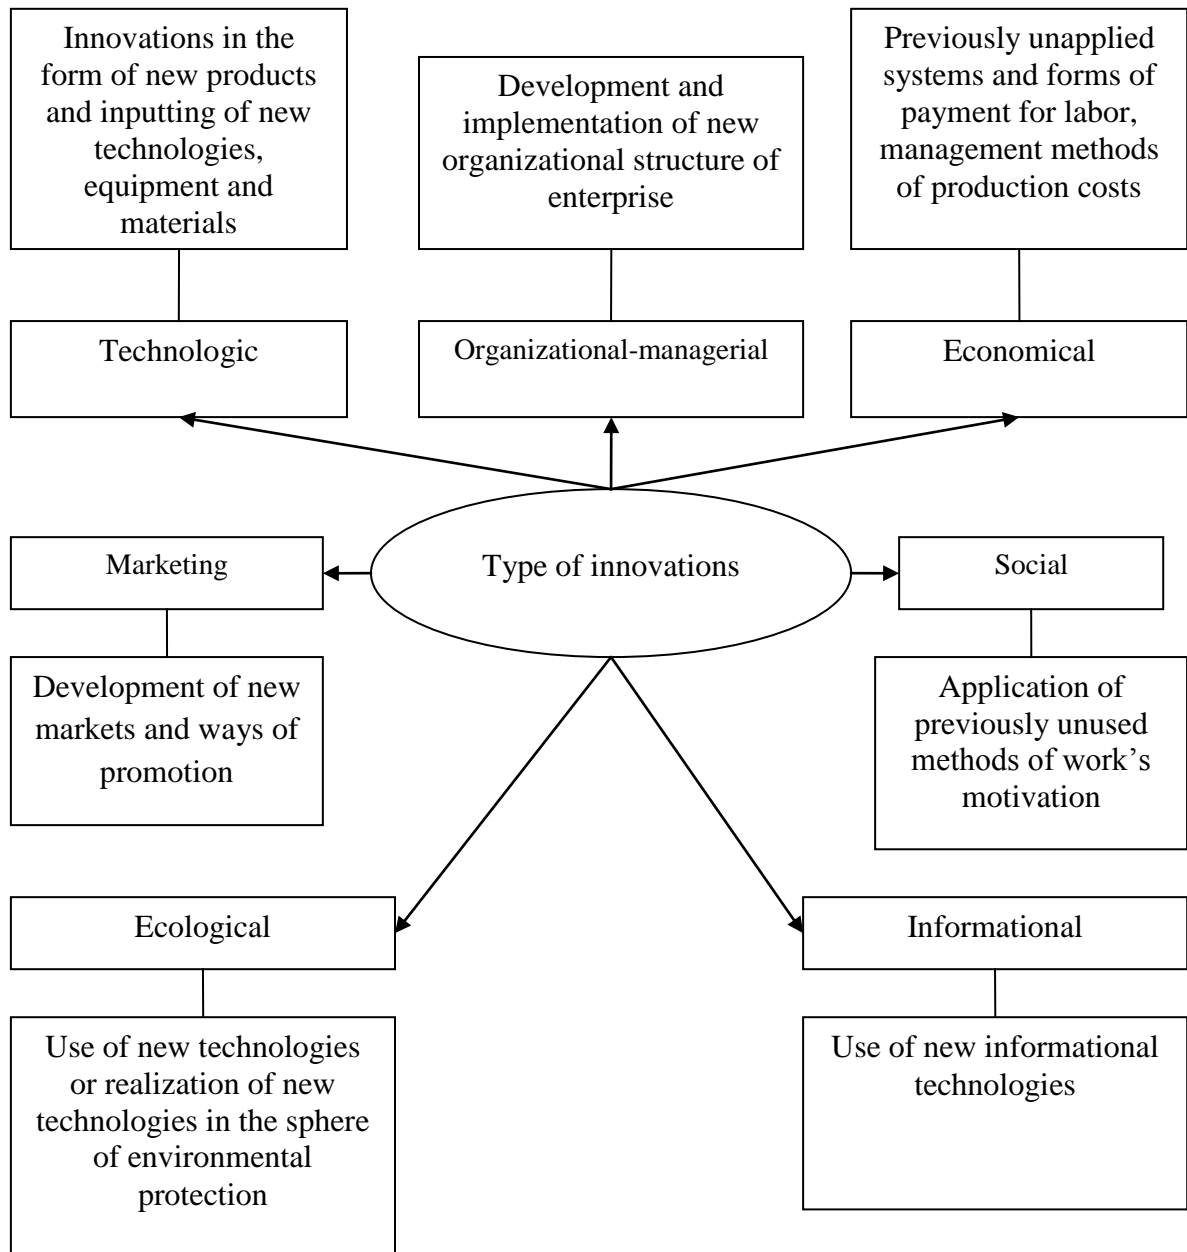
Innovations in the form of new products and inputting of new technologies, equipment and materials

Development and implementation of new organizational structure of enterprise

Previously unapplied systems and forms of payment for labor, management methods of production costs

Technologic

Organizational-managerial

Economical

Marketing

Type of innovations

Social

Development of new markets and ways of promotion

Application of previously unused methods of work's motivation

Ecological

Informational

Use of new technologies or realization of new technologies in the sphere of environmental protection

Use of new informational technologies